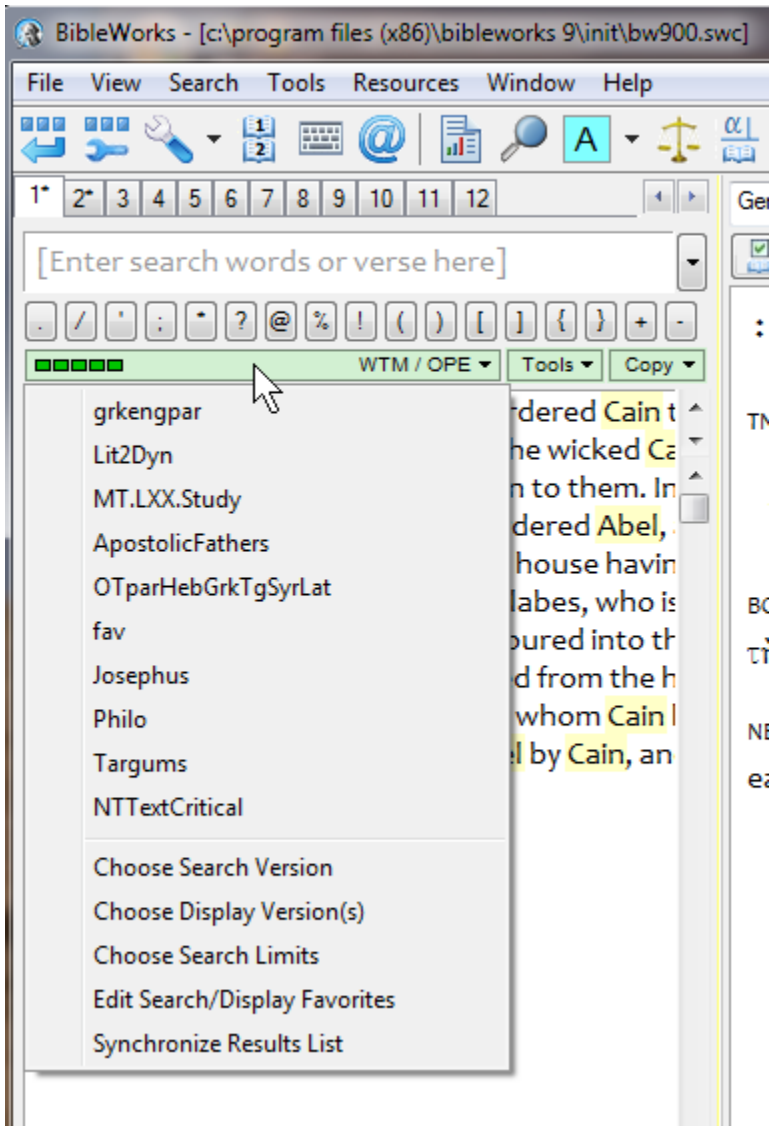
BibleWorks - [c:\program files (x86)\bibleworks 9\init\bw900.swc]

File View Search Tools Resources Window Help

A

1* 2* 3 4 5 6 7 8 9 10 11 12

Ger

[Enter search words or verse here]

. / ' ; * ? @ % ! ( ) [ ] { } + -

WTM / OPE ▾ Tools ▾ Copy ▾

grkengpar
Lit2Dyn
MT.LXX.Study
ApostolicFathers
OTparHebGrkTgSyrLat
fav
Josephus
Philo
Targums
NTTextCritical

Choose Search Version
Choose Display Version(s)
Choose Search Limits
Edit Search/Display Favorites
Synchronize Results List

rdered Cain t
he wicked Ca
n to them. In
dered Abel,
house havin
labes, who is
oured into th
d from the h
whom Cain
el by Cain, an

:

TN

BO

NE
ea